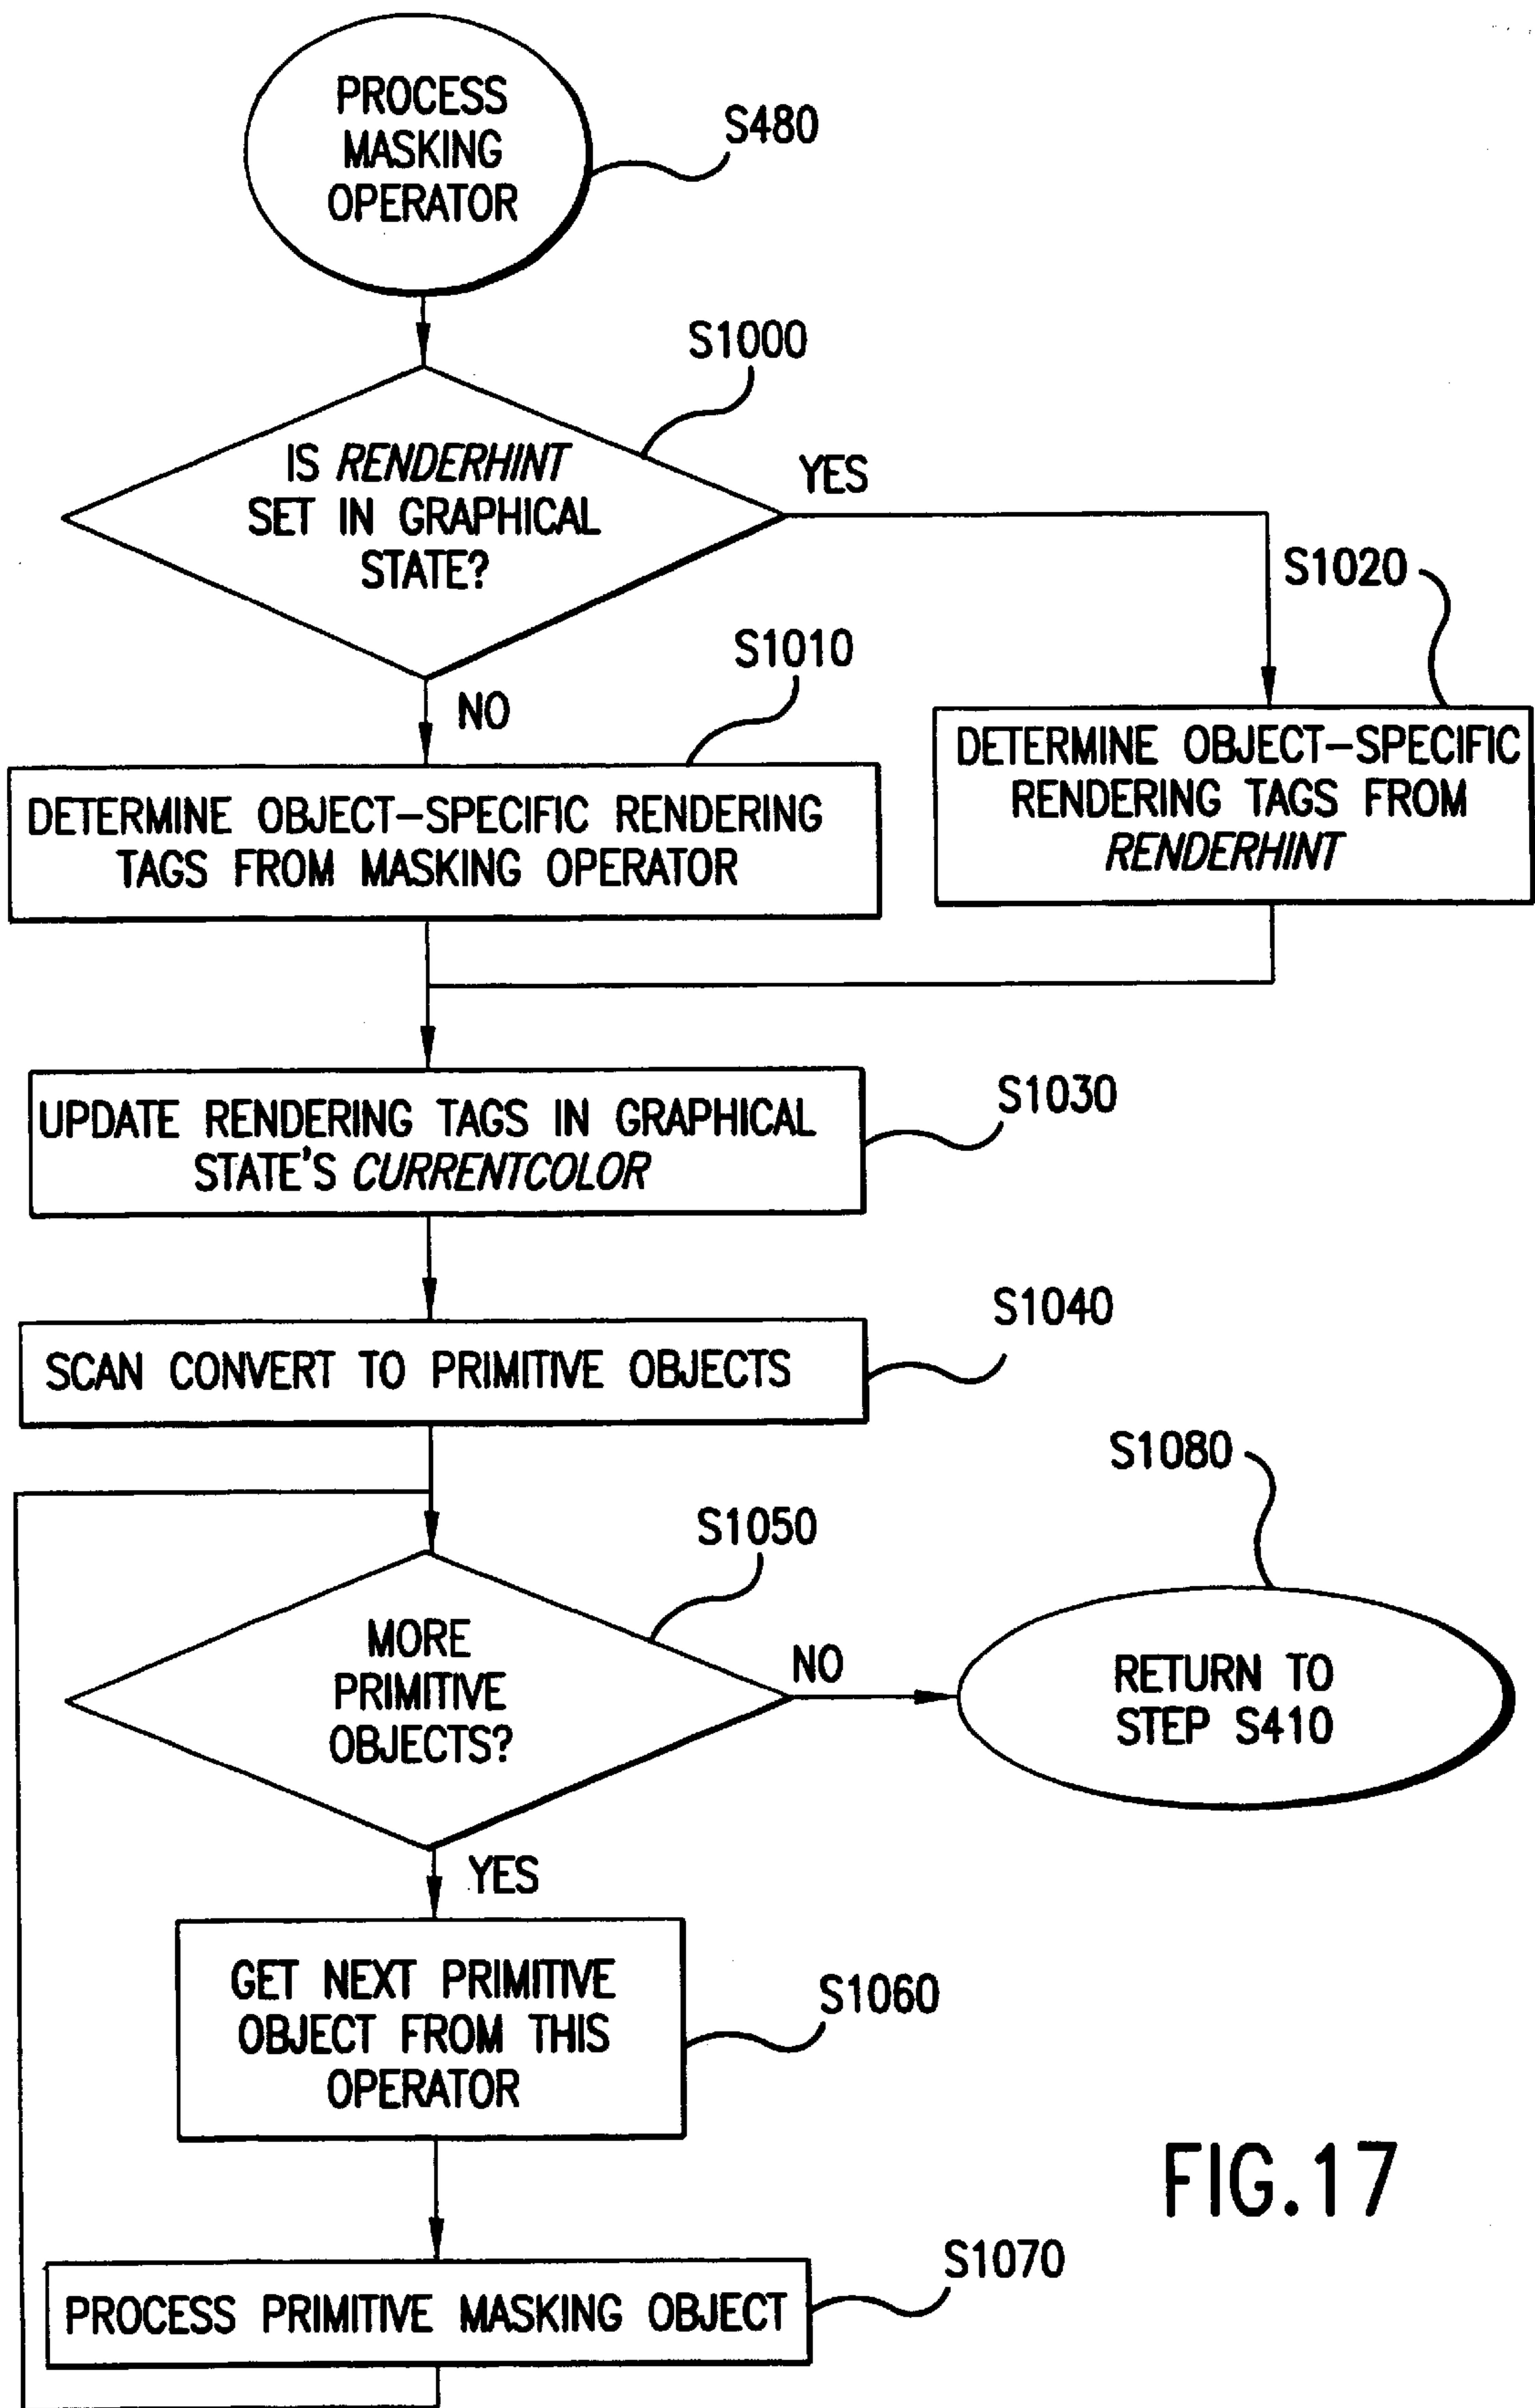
PROCESS MASKING OPERATOR

S480

S1000

IS *RENDERHINT* SET IN GRAPHICAL STATE?

YES

S1020

S1010

NO

DETERMINE OBJECT-SPECIFIC RENDERING TAGS FROM *RENDERHINT*

DETERMINE OBJECT-SPECIFIC RENDERING TAGS FROM MASKING OPERATOR

UPDATE RENDERING TAGS IN GRAPHICAL STATE'S *CURRENTCOLOR*

S1030

S1040

SCAN CONVERT TO PRIMITIVE OBJECTS

S1080

S1050

MORE PRIMITIVE OBJECTS?

NO

RETURN TO STEP S410

YES

GET NEXT PRIMITIVE OBJECT FROM THIS OPERATOR

S1060

FIG.17

S1070

PROCESS PRIMITIVE MASKING OBJECT